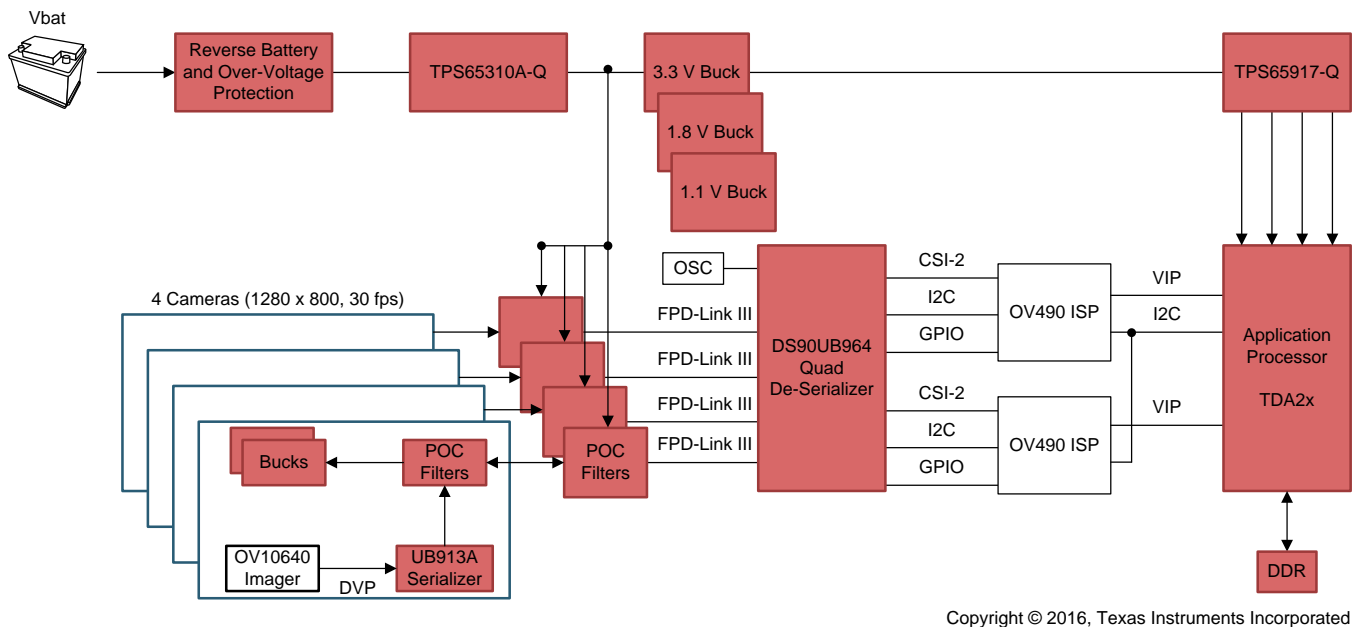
Vbat

Reverse Battery and Over-Voltage Protection

TPS65310A-Q

3.3 V Buck

1.8 V Buck

1.1 V Buck

TPS65917-Q

4 Cameras (1280 x 800, 30 fps)

OSC

FPD-Link III

FPD-Link III

FPD-Link III

FPD-Link III

DS90UB964 Quad De-Serializer

CSI-2

I2C

GPIO

OV490 ISP

CSI-2

I2C

GPIO

OV490 ISP

VIP

I2C

VIP

Application Processor

TDA2x

Bucks

POC Filters

POC Filters

OV10640 Imager

DVP

UB913A Serializer

DDR

Copyright © 2016, Texas Instruments Incorporated